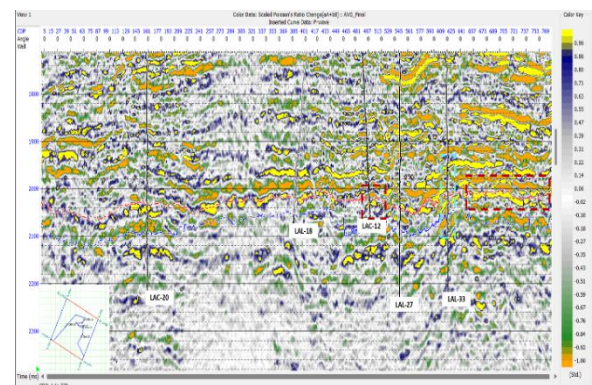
View 1
Color Data: Scaled Poisson's Ratio Change(a+b) : AVO_Final
Inserted Curve Data: P-wave
Color Key

CDP 3 15 27 39 51 63 75 87 99 113 129 145 161 177 193 209 225 241 257 273 289 305 321 337 353 369 385 401 417 433 449 465 481 497 513 529 545 561 577 593 609 625 641 657 673 689 705 721 737 753 769
Angle 0 0 0 0 0 0 0 0 0 0 0 0 0 0 0 0 0 0 0 0 0 0 0 0 0 0 0 0 0 0 0 0 0 0 0 0 0 0 0 0 0 0 0 0 0 0 0 0 0 0 0
Well

1800
1900
2000
2100
2200
2300

LAL-18
LAC-12
LAC-20
LAL-27
LAL-33

Time (ms)

1.00
0.96
0.91
0.86
0.81
0.76
0.71
0.67
0.62
0.57
0.52
0.47
0.42
0.37
0.33
0.28
0.23
0.18
0.14
0.09
0.04
-0.02
-0.07
-0.12
-0.17
-0.22
-0.27
-0.32
-0.37
-0.42
-0.47
-0.51
-0.56
-0.61
-0.66
-0.71
-0.76
-0.81
-0.86
-0.91
-0.96
-1.00
[DA]